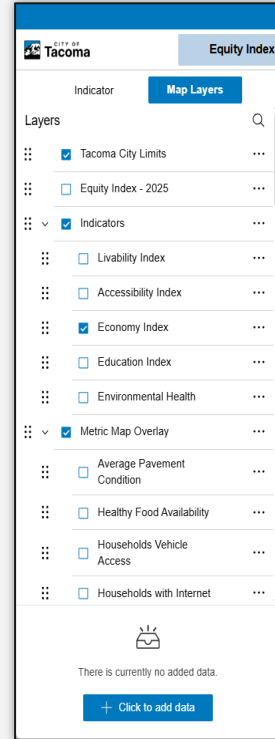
CITY OF
Tacoma

Equity Index

Indicator

Map Layers

Layers

Tacoma City Limits

Equity Index - 2025

Indicators

Livability Index

Accessibility Index

Economy Index

Education Index

Environmental Health

Metric Map Overlay

Average Pavement Condition

Healthy Food Availability

Households Vehicle Access

Households with Internet

There is currently no added data.

+ Click to add data